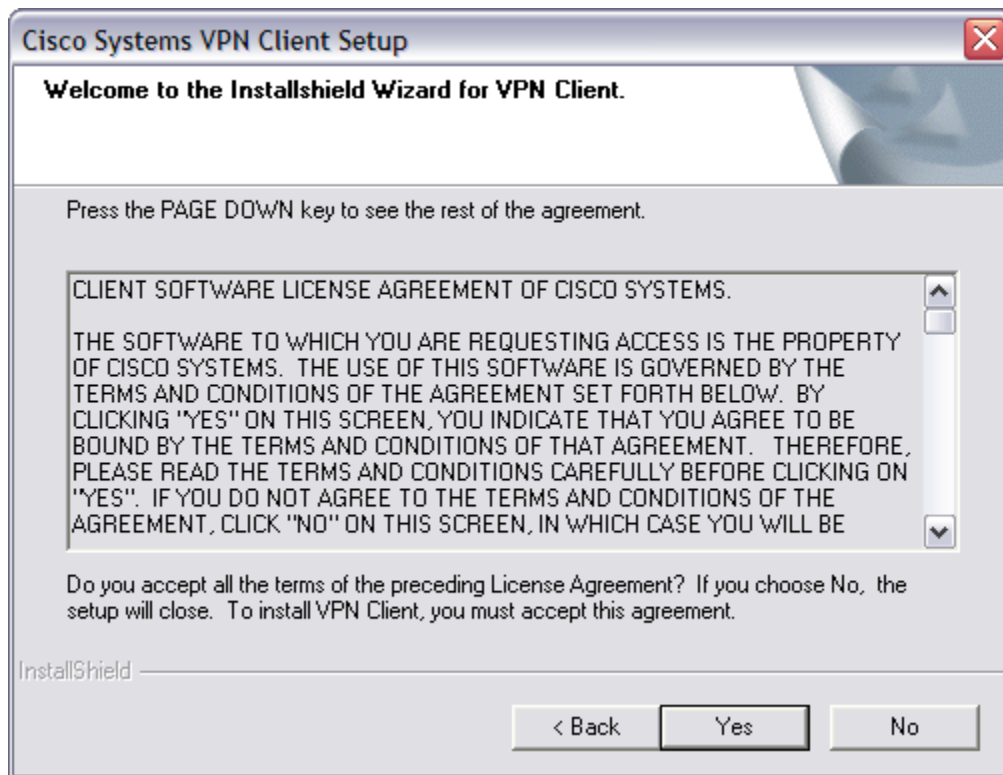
Cisco Systems VPN Client Setup

Welcome to the Installshield Wizard for VPN Client.

Press the PAGE DOWN key to see the rest of the agreement.

CLIENT SOFTWARE LICENSE AGREEMENT OF CISCO SYSTEMS.

THE SOFTWARE TO WHICH YOU ARE REQUESTING ACCESS IS THE PROPERTY OF CISCO SYSTEMS. THE USE OF THIS SOFTWARE IS GOVERNED BY THE TERMS AND CONDITIONS OF THE AGREEMENT SET FORTH BELOW. BY CLICKING "YES" ON THIS SCREEN, YOU INDICATE THAT YOU AGREE TO BE BOUND BY THE TERMS AND CONDITIONS OF THAT AGREEMENT. THEREFORE, PLEASE READ THE TERMS AND CONDITIONS CAREFULLY BEFORE CLICKING ON "YES". IF YOU DO NOT AGREE TO THE TERMS AND CONDITIONS OF THE AGREEMENT, CLICK "NO" ON THIS SCREEN, IN WHICH CASE YOU WILL BE

Do you accept all the terms of the preceding License Agreement? If you choose No, the setup will close. To install VPN Client, you must accept this agreement.

InstallShield

< Back Yes No